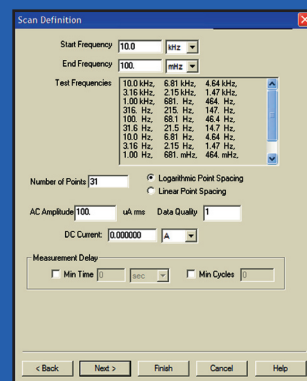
Scan Definition

Start Frequency 10.0 kHz

End Frequency 100. mHz

Test Frequencies

| | | |
|---|---|---|
| 10.0 kHz, | 6.81 kHz, | 4.64 kHz, |
| 3.16 kHz, | 2.15 kHz, | 1.47 kHz, |
| 1.00 kHz, | 681. Hz, | 464. Hz, |
| 316. Hz, | 215. Hz, | 147. Hz, |
| 100. Hz, | 68.1 Hz, | 46.4 Hz, |
| 31.6 Hz, | 21.5 Hz, | 14.7 Hz, |
| 10.0 Hz, | 6.81 Hz, | 4.64 Hz, |
| 3.16 Hz, | 2.15 Hz, | 1.47 Hz, |
| 1.00 Hz, | 681. mHz, | 464. mHz, |

Number of Points 31

Logarithmic Point Spacing

Linear Point Spacing

AC Amplitude 100. uA rms

Data Quality 1

DC Current: 0.000000 A

Measurement Delay

Min Time 0 sec

Min Cycles 0

< Back

Next >

Finish

Cancel

Help